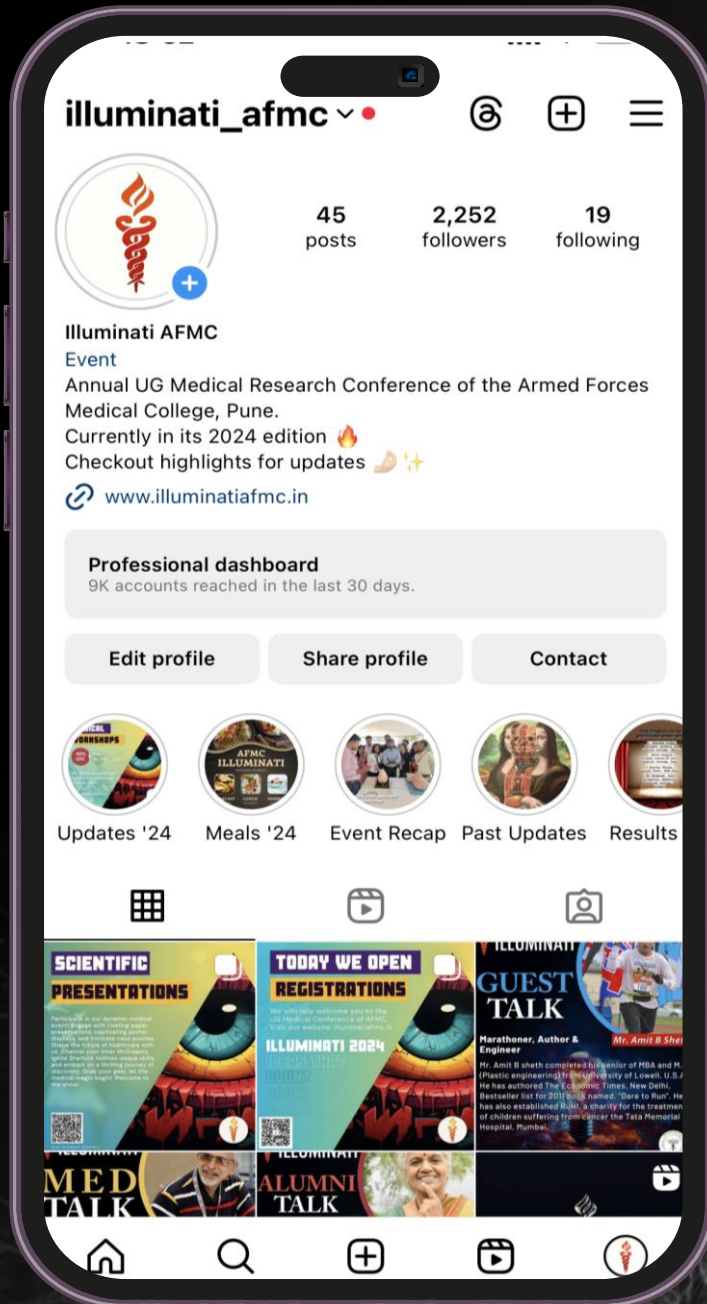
illuminati_afmc

45 posts

2,252 followers

19 following

Illuminati AFMC
Event
Annual UG Medical Research Conference of the Armed Forces Medical College, Pune.
Currently in its 2024 edition 🔥
Checkout highlights for updates 🤌✨
www.illuminatiafmc.in

Professional dashboard
9K accounts reached in the last 30 days.

Edit profile
Share profile
Contact

Updates '24
Meals '24
Event Recap
Past Updates
Results

SCIENTIFIC PRESENTATIONS

TODAY WE OPEN REGISTRATIONS

ILLUMINATI 2024

GUEST TALK
Marathoner, Author & Engineer
Mr. Amit B Sheth

MED TALK

ALUMNI TALK